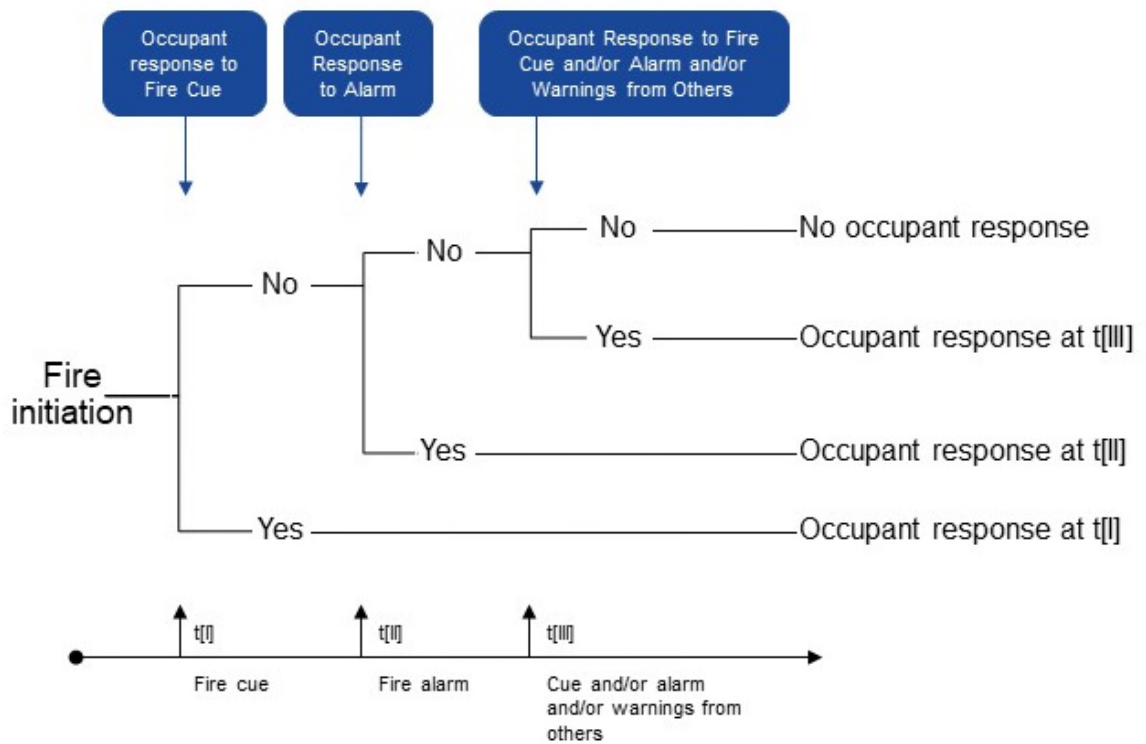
Occupant response to Fire Cue

Occupant Response to Alarm

Occupant Response to Fire Cue and/or Alarm and/or Warnings from Others

No

No occupant response

No

No

Yes

Occupant response at t[III]

Fire initiation

Yes

Occupant response at t[II]

Yes

Occupant response at t[I]

t[I]

t[II]

t[III]

Fire cue

Fire alarm

Cue and/or alarm and/or warnings from others